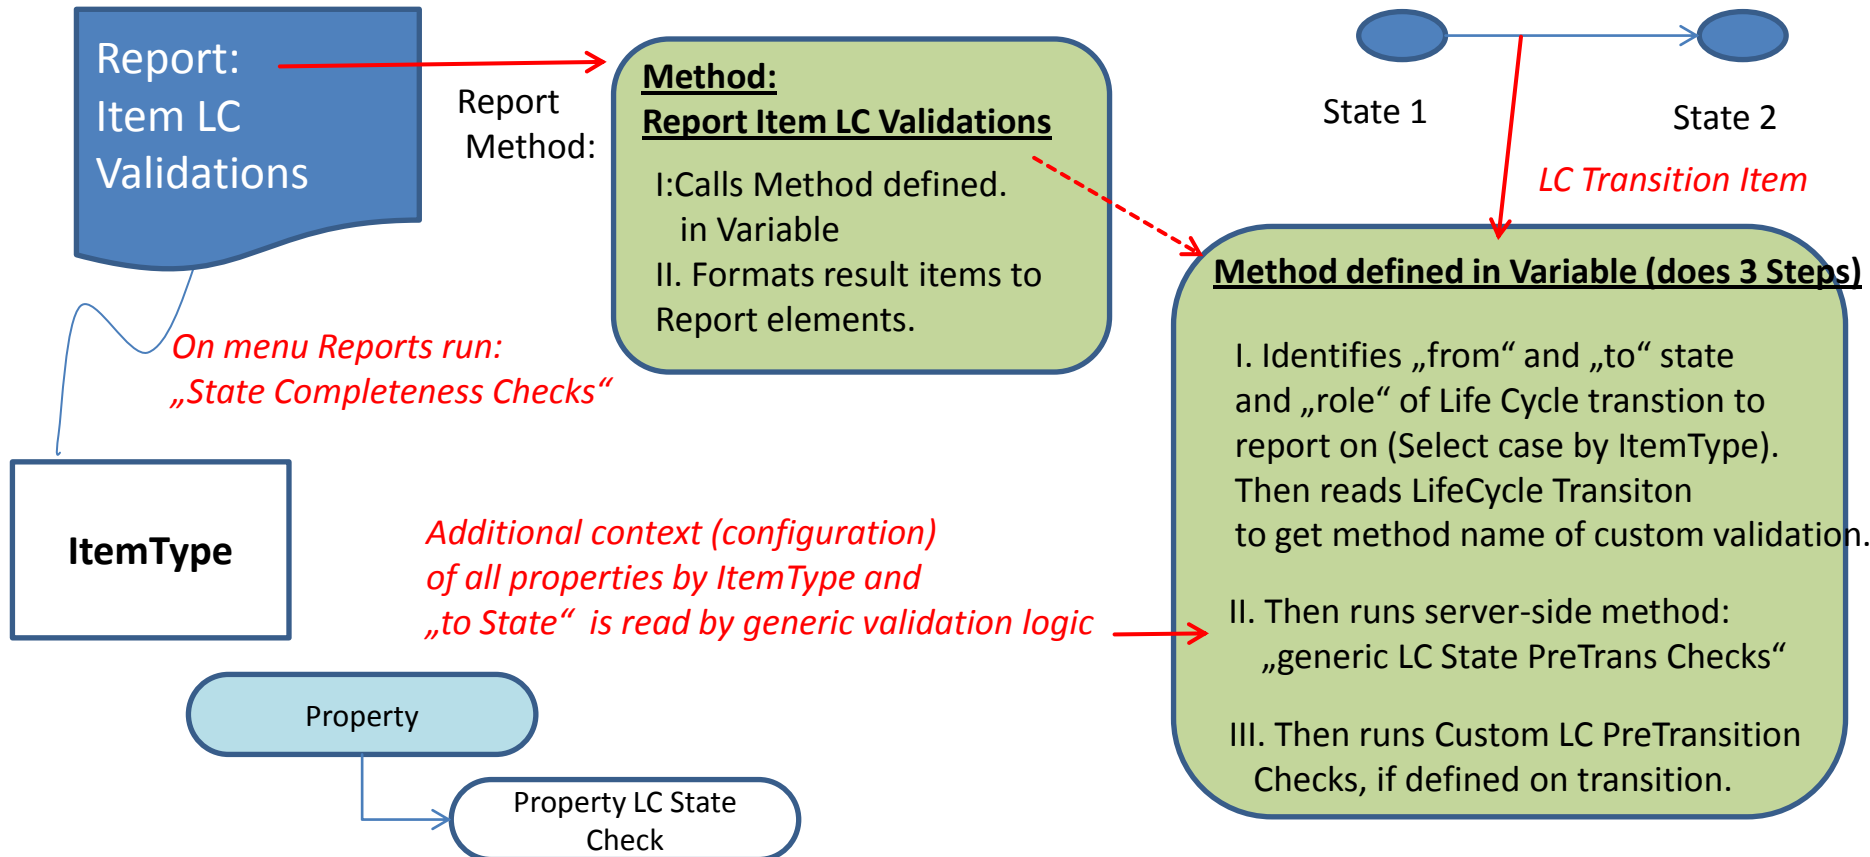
Report:
Item LC
Validations

Report
Method:

Method:
Report Item LC Validations

I:Calls Method defined.
in Variable
II. Formats result items to
Report elements.

State 1

State 2

LC Transition Item

Method defined in Variable (does 3 Steps)

I. Identifies „from“ and „to“ state and „role“ of Life Cycle transtion to report on (Select case by ItemType). Then reads LifeCycle Transiton to get method name of custom validation.

II. Then runs server-side method: „generic LC State PreTrans Checks“

III. Then runs Custom LC PreTransition Checks, if defined on transition.

On menu Reports run:
„State Completeness Checks“

ItemType

Additional context (configuration) of all properties by ItemType and „to State“ is read by generic validation logic

Property

Property LC State Check